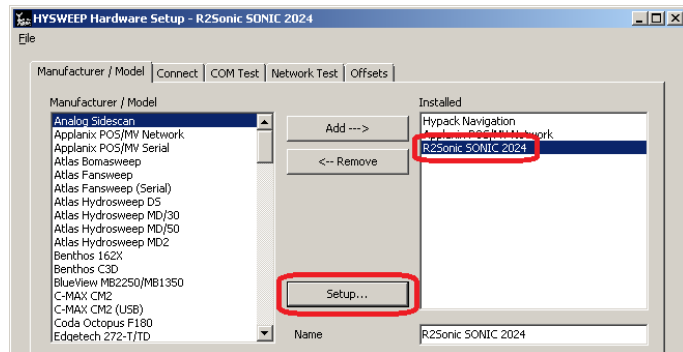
HYSWEEP Hardware Setup - R2Sonic SONIC 2024

File

Manufacturer / Model | Connect | COM Test | Network Test | Offsets

Manufacturer / Model

Analog Sidescan
Applanix POS/MV Network
Applanix POS/MV Serial
Atlas Bomasweep
Atlas Fansweep
Atlas Fansweep (Serial)
Atlas Hydrosweep DS
Atlas Hydrosweep MD/30
Atlas Hydrosweep MD/50
Atlas Hydrosweep MD2
Benthos 162X
Benthos C3D
BlueView MB2250/MB1350
C-MAX CM2
C-MAX CM2 (USB)
Coda Octopus F180
Edgetech 272-T/TD

Add --->

<-- Remove

Setup...

Installed

Hypack Navigation
Applanix POS/MV Network
R2Sonic SONIC 2024

Name

R2Sonic SONIC 2024